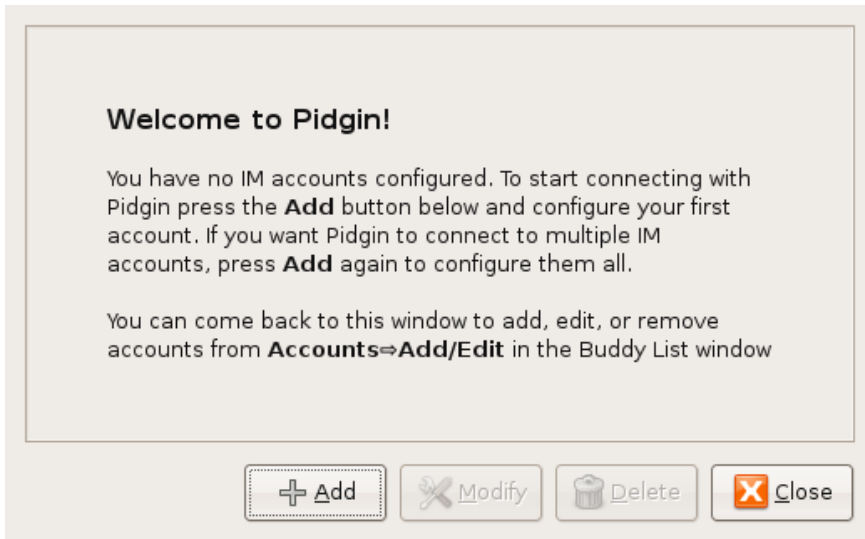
Welcome to Pidgin!

You have no IM accounts configured. To start connecting with Pidgin press the Add button below and configure your first account. If you want Pidgin to connect to multiple IM accounts, press Add again to configure them all.

You can come back to this window to add, edit, or remove accounts from Accounts⇒Add/Edit in the Buddy List window

Add Modify Delete Close